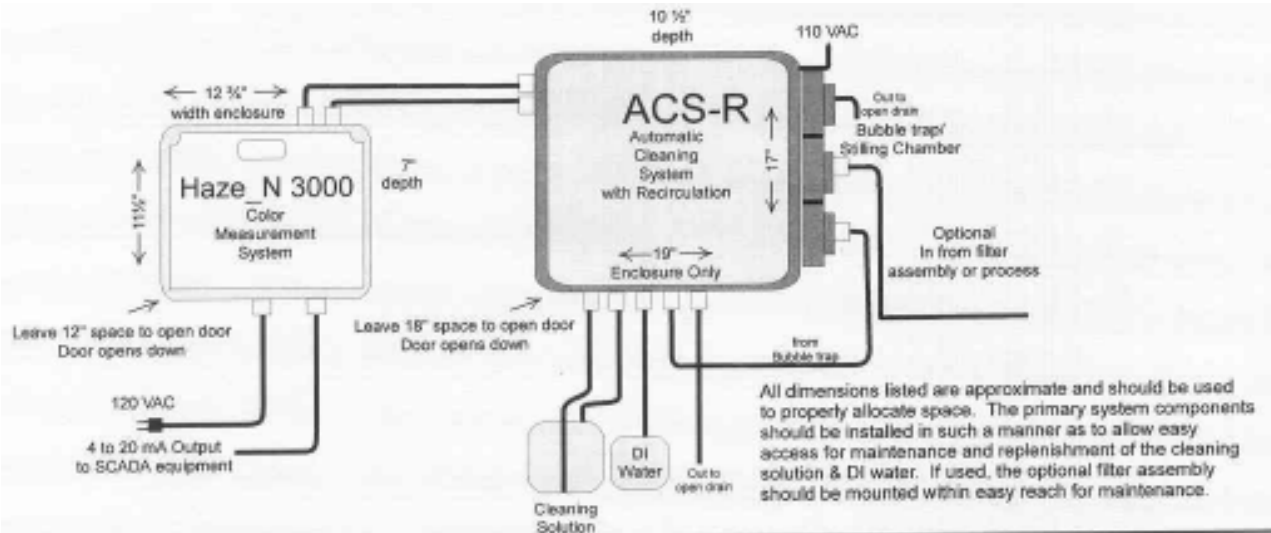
10 ½" depth

110 VAC

← 12 ¾" → width enclosure

11½"

Haze_N 3000
Color Measurement System

7" depth

ACS-R
Automatic Cleaning System with Recirculation

17"

← 19" →
Enclosure Only

Out to open drain

Bubble trap/ Stilling Chamber

Optional
In from filter assembly or process

Leave 12" space to open door
Door opens down

Leave 18" space to open door
Door opens down

from Bubble trap

120 VAC

4 to 20 mA Output to SCADA equipment

Cleaning Solution

DI Water

Out to open drain

All dimensions listed are approximate and should be used to properly allocate space. The primary system components should be installed in such a manner as to allow easy access for maintenance and replenishment of the cleaning solution & DI water. If used, the optional filter assembly should be mounted within easy reach for maintenance.